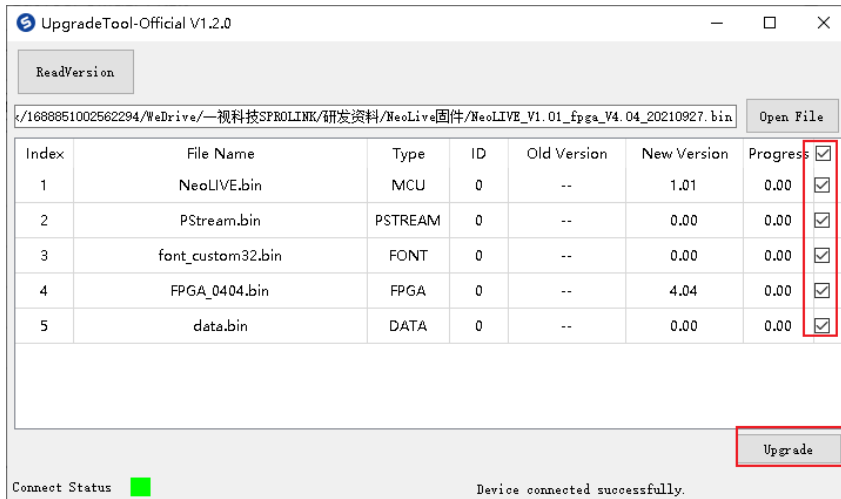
UpgradeTool-Official V1.2.0

ReadVersion

‹/1688851002562294/WeDrive/一视科技SPROLINK/研发资料/NeoLive固件/NeoLIVE_V1.01_fpga_V4.04_20210927.bin

Open File

| Index | File Name | Type | ID | Old Version | New Version | Progress | ☑ |
|---|---|---|---|---|---|---|---|
| 1 | NeoLIVE.bin | MCU | 0 | -- | 1.01 | 0.00 | ☑ |
| 2 | PStream.bin | PSTREAM | 0 | -- | 0.00 | 0.00 | ☑ |
| 3 | font_custom32.bin | FONT | 0 | -- | 0.00 | 0.00 | ☑ |
| 4 | FPGA_0404.bin | FPGA | 0 | -- | 4.04 | 0.00 | ☑ |
| 5 | data.bin | DATA | 0 | -- | 0.00 | 0.00 | ☑ |

Upgrade

Connect Status

Device connected successfully.